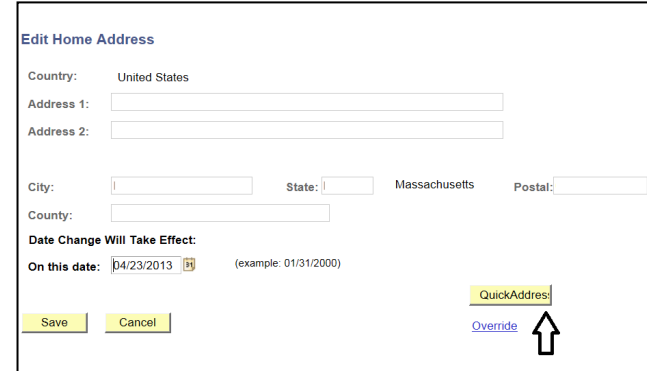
Edit Home Address

Country: United States

Address 1:

Address 2:

City: State: Massachusetts Postal:

County:

Date Change Will Take Effect:

On this date: 04/23/2013 31 (example: 01/31/2000)

QuickAddres:

Save Cancel

Override